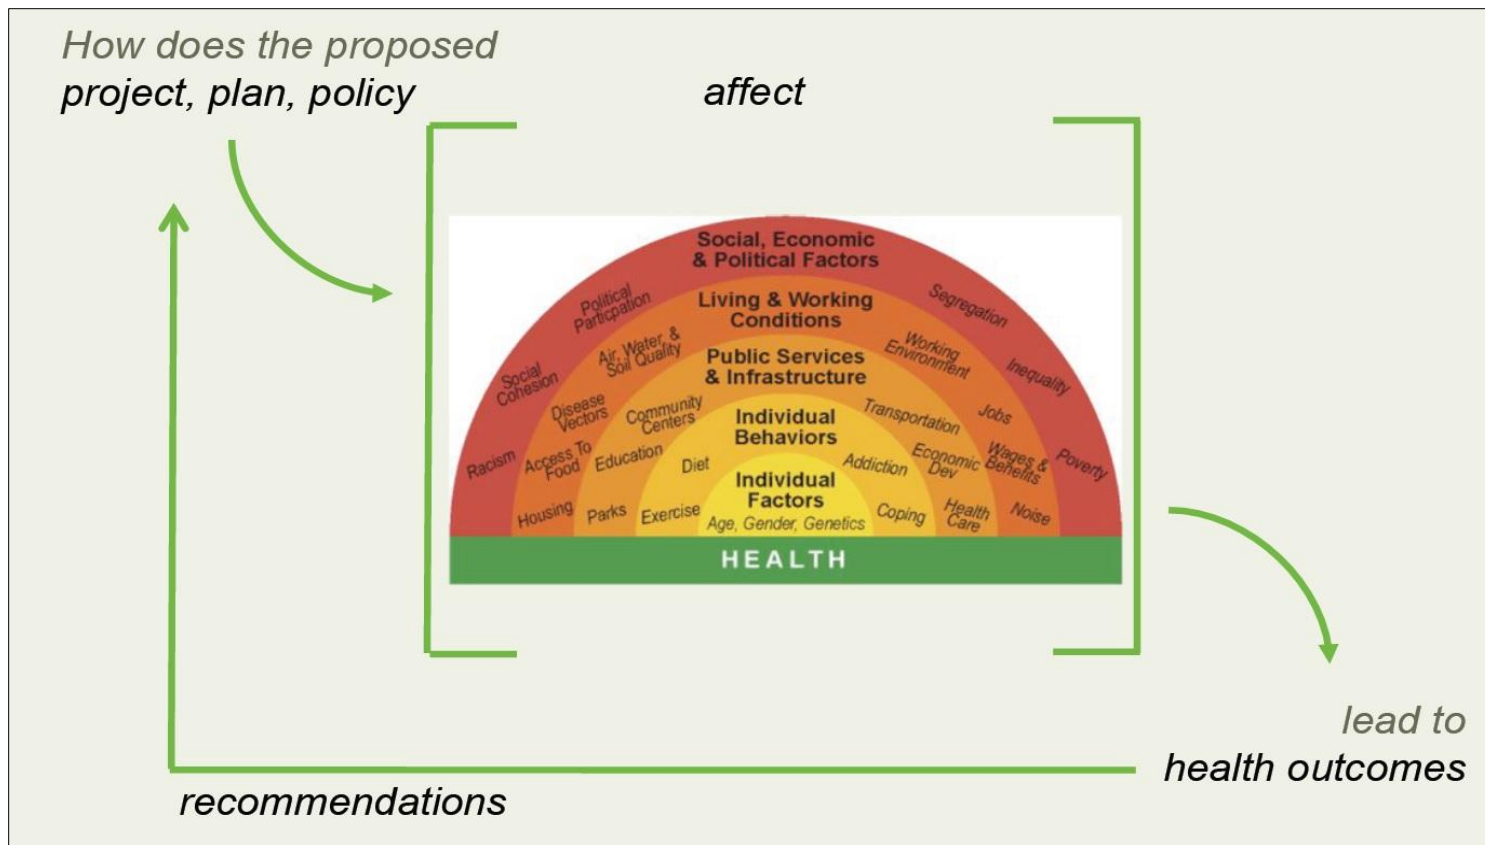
How does the proposed
project, plan, policy

affect

Social, Economic & Political Factors

Living & Working Conditions

Public Services & Infrastructure

Individual Behaviors

Individual Factors
Age, Gender, Genetics

Political Participation
Social Cohesion
Racism
Air, Water, & Soil Quality
Disease Vectors
Access To Food
Housing
Community Centers
Education
Parks
Diet
Exercise
Segregation
Working Environment
Inequality
Transportation
Jobs
Poverty
Addiction
Economic Dev
Wages & Benefits
Coping
Health Care
Noise

HEALTH

lead to
health outcomes

recommendations